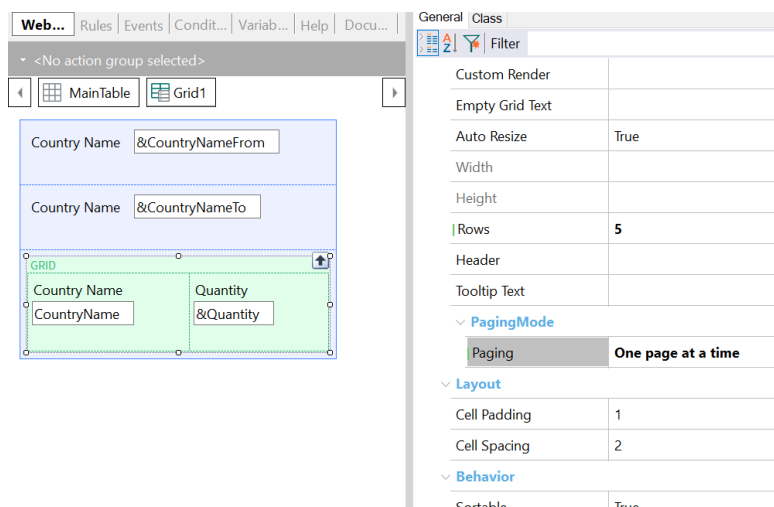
Web... | Rules | Events | Condit... | Variab... | Help | Docu...

<No action group selected>

MainTable  Grid1

Country Name &CountryNameFrom

Country Name &CountryNameTo

GRID

| Country Name | Quantity |
|---|---|
| CountryName | &Quantity |

General Class

Filter

| | |
|---|---|
| Custom Render | |
| Empty Grid Text | |
| Auto Resize | True |
| Width | |
| Height | |
| Rows | 5 |
| Header | |
| Tooltip Text | |
| PagingMode | |
| Paging | One page at a time |
| Layout | |
| Cell Padding | 1 |
| Cell Spacing | 2 |
| Behavior | |
| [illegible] | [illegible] |